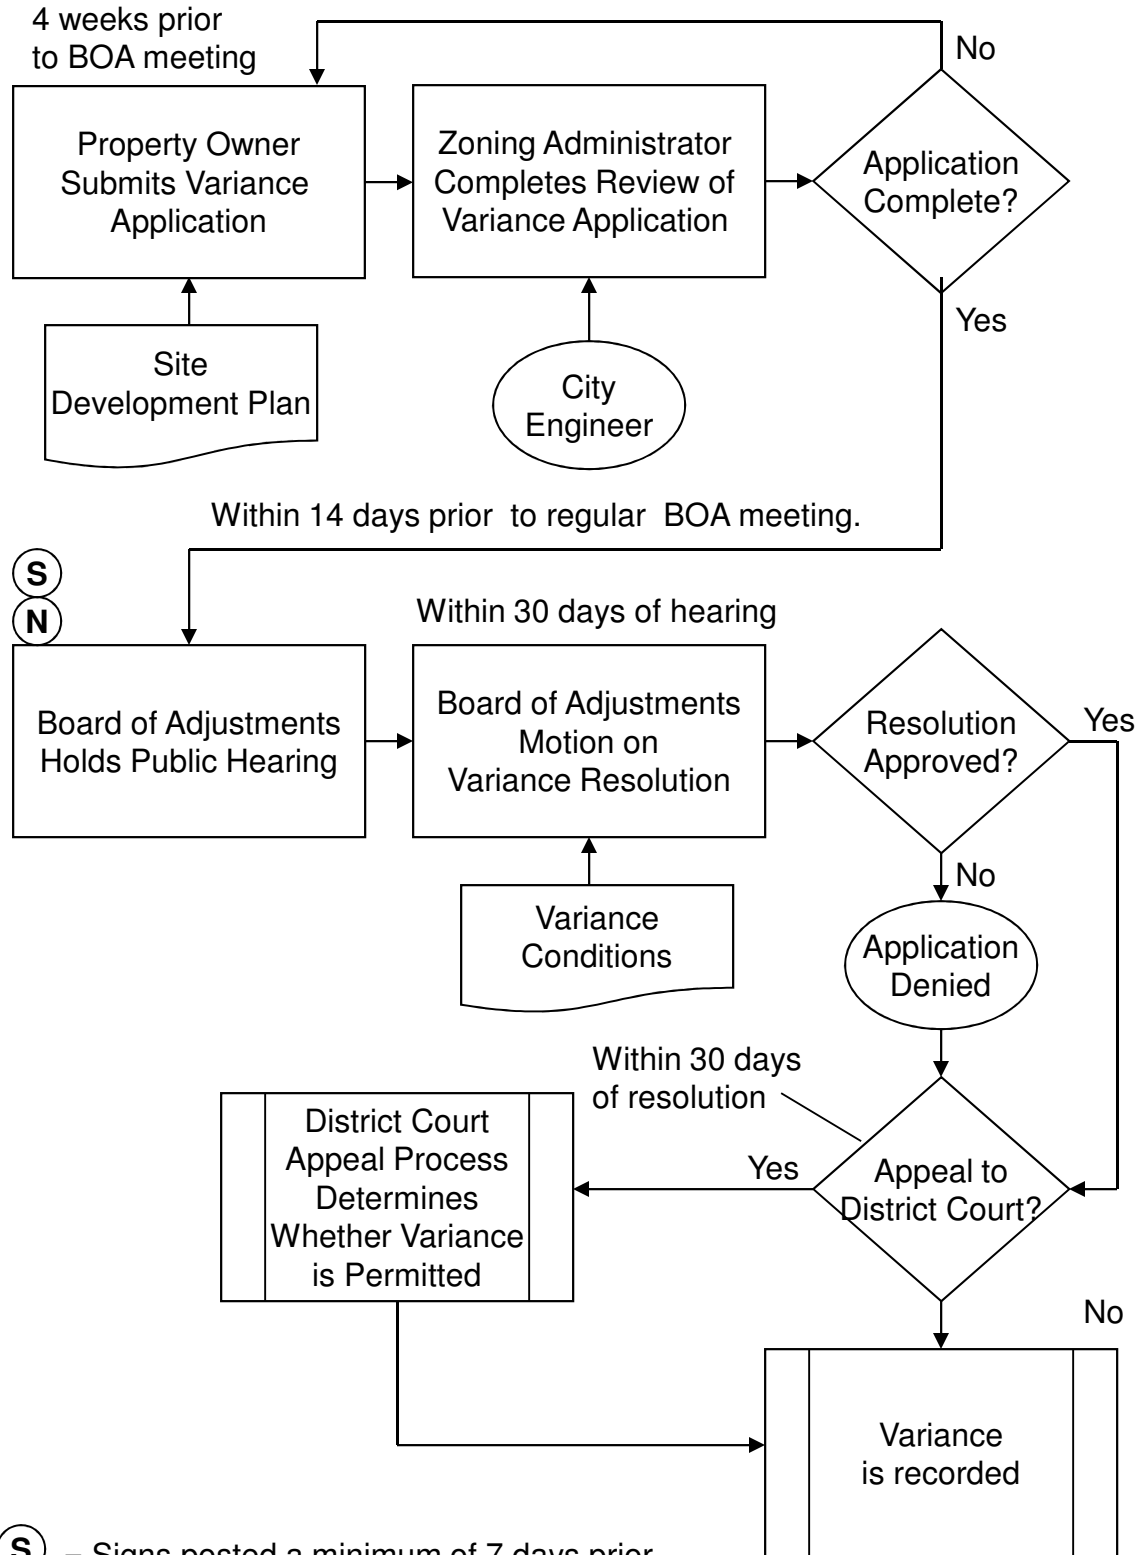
4 weeks prior to BOA meeting

No

Property Owner Submits Variance Application

Zoning Administrator Completes Review of Variance Application

Application Complete?

Yes

Site Development Plan

City Engineer

Within 14 days prior to regular BOA meeting.

S

N

Within 30 days of hearing

Board of Adjustments Holds Public Hearing

Board of Adjustments Motion on Variance Resolution

Resolution Approved?

Yes

No

Variance Conditions

Application Denied

Within 30 days of resolution

District Court Appeal Process Determines Whether Variance is Permitted

Yes

Appeal to District Court?

No

Variance is recorded

S – Signs posted a minimum of 7 days prior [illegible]